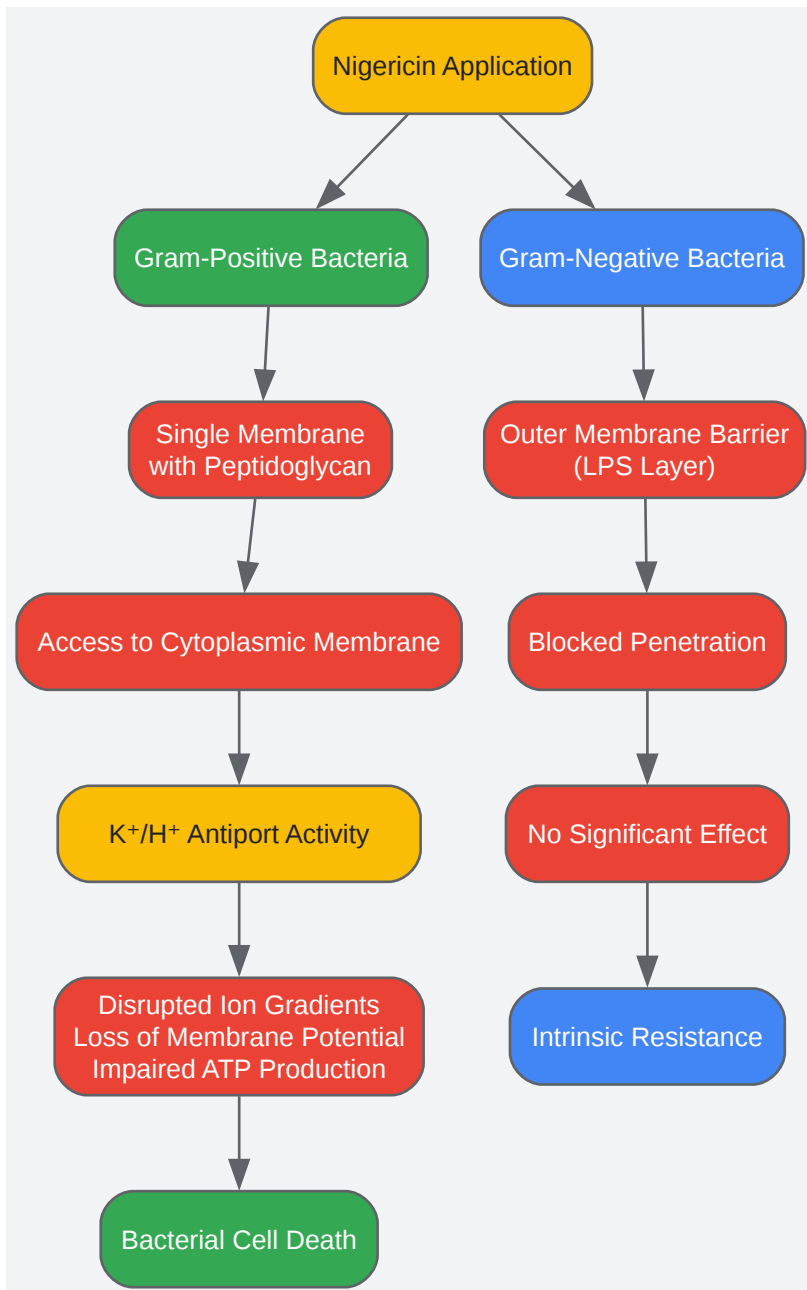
Nigericin Application

Gram-Positive Bacteria

Single Membrane with Peptidoglycan

Access to Cytoplasmic Membrane

$K^+/H^+$ Antiport Activity

Disrupted Ion Gradients
Loss of Membrane Potential
Impaired ATP Production

Bacterial Cell Death

Gram-Negative Bacteria

Outer Membrane Barrier (LPS Layer)

Blocked Penetration

No Significant Effect

Intrinsic Resistance